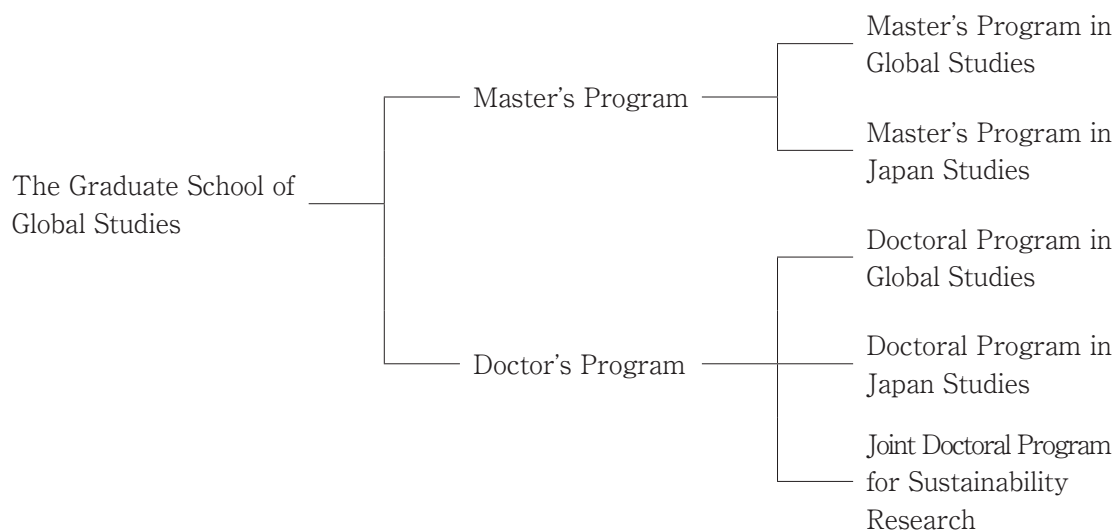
The Graduate School of Global Studies

Master’s Program

Master’s Program in Global Studies

Master’s Program in Japan Studies

Doctor’s Program

Doctoral Program in Global Studies

Doctoral Program in Japan Studies

Joint Doctoral Program for Sustainability Research